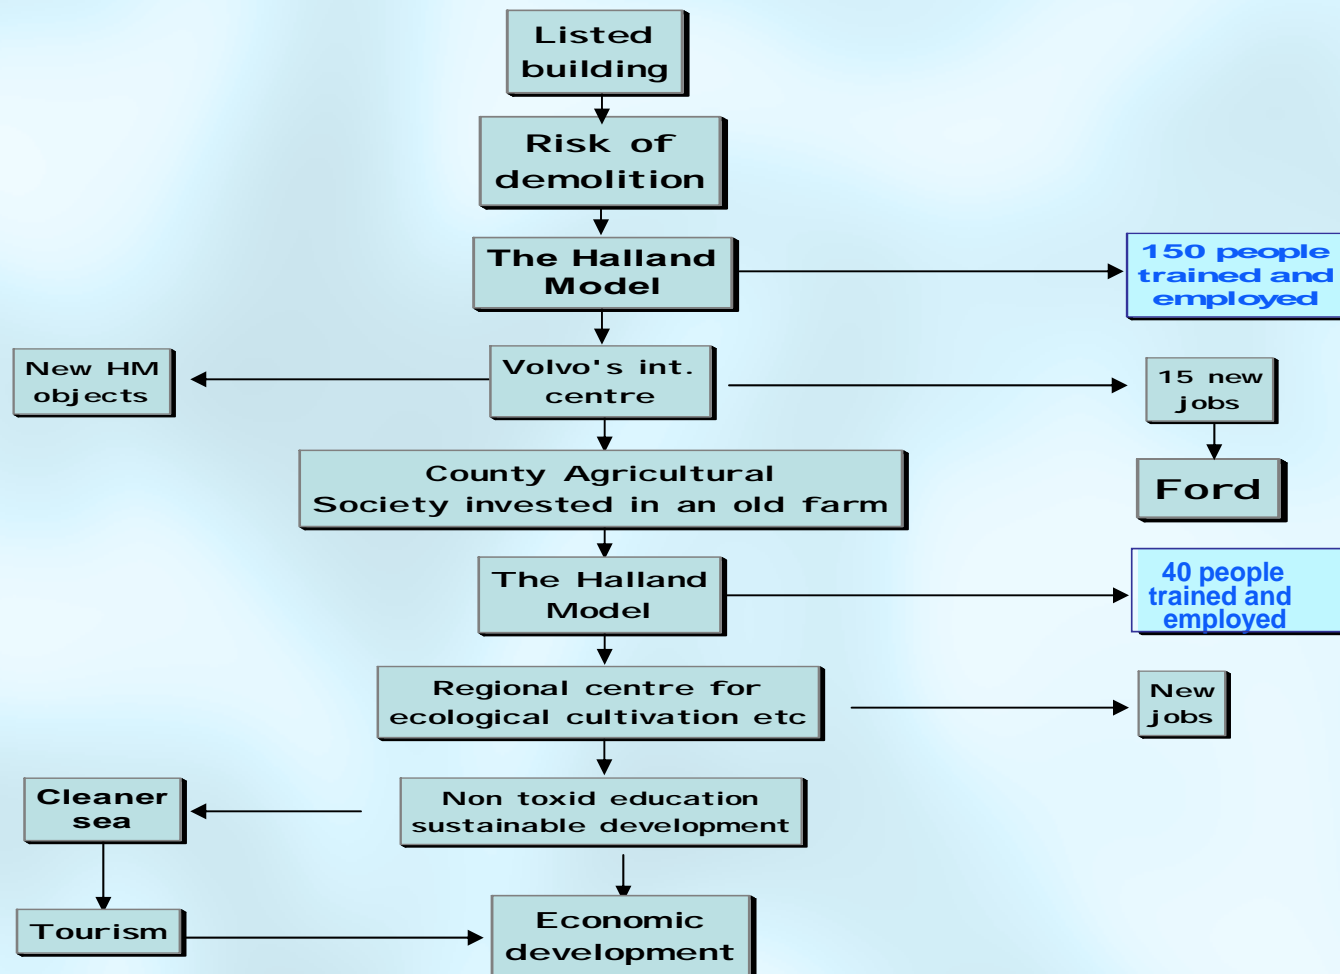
Listed building

Risk of demolition

The Halland Model

150 people trained and employed

New HM objects

Volvo's int. centre

15 new jobs

Ford

County Agricultural Society invested in an old farm

The Halland Model

40 people trained and employed

Regional centre for ecological cultivation etc

New jobs

Cleaner sea

Non toxid education sustainable development

Tourism

Economic development